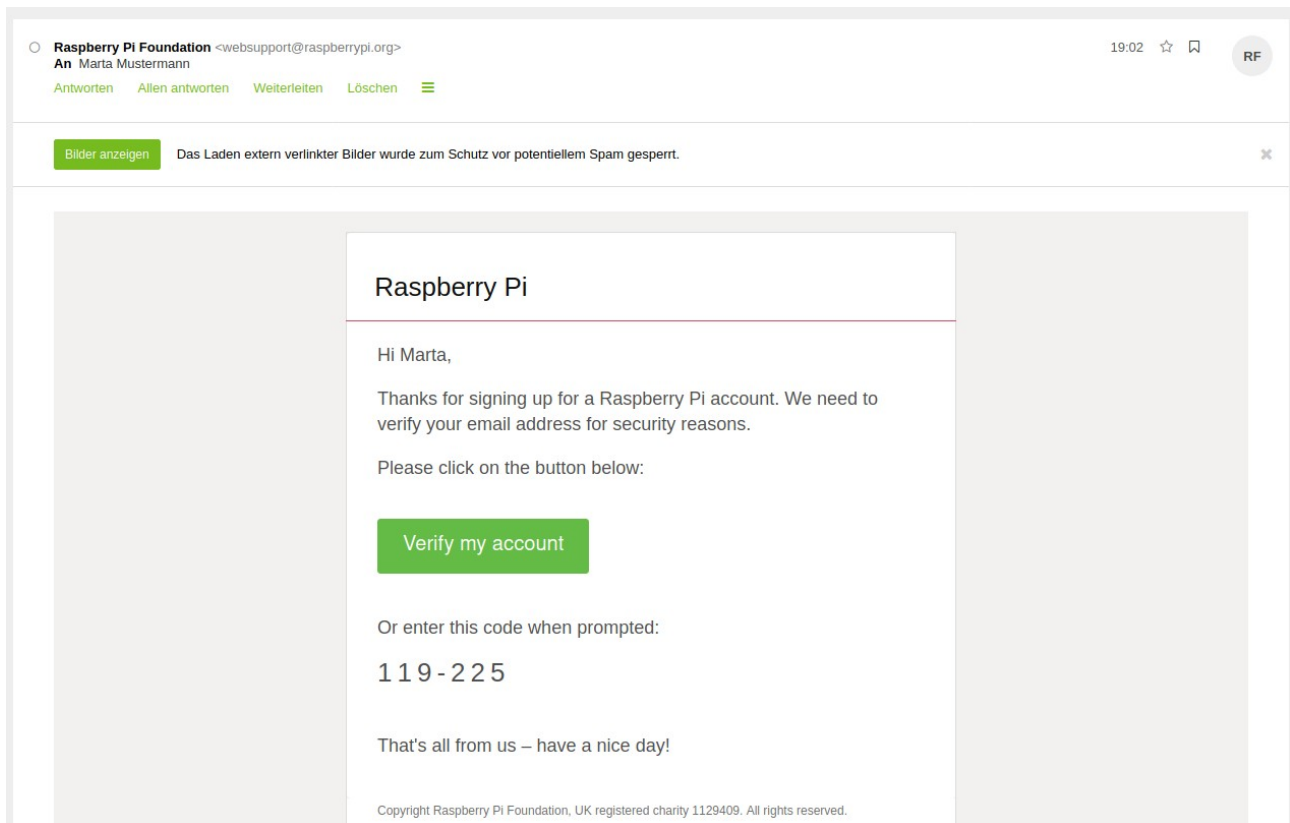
Raspberry Pi Foundation <websupport@raspberrypi.org>
An Marta Mustermann

19:02

RF

Antworten Allen antworten Weiterleiten Löschen

Bilder anzeigen Das Laden extern verlinkter Bilder wurde zum Schutz vor potentiellem Spam gesperrt.

Raspberry Pi

Hi Marta,

Thanks for signing up for a Raspberry Pi account. We need to verify your email address for security reasons.

Please click on the button below:

Verify my account

Or enter this code when prompted:

119-225

That's all from us – have a nice day!

Copyright Raspberry Pi Foundation, UK registered charity 1129409. All rights reserved.